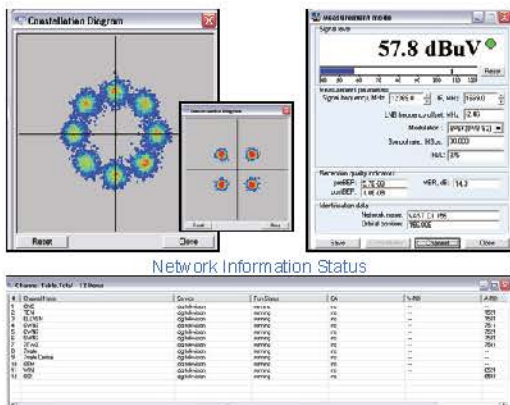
Constellation Diagram

Reset

Close

Measurement mode

Signal level

57.8 dBuV

Reset

Measurement parameters

Signal frequency, MHz

LNB frequency offset, MHz

Modulation

Symbol rate, MSym

Roll

Reception quality indicators

preBER

postBER

MER, dB

14.2

Identification data

Network name

Orbital position

Save

Close

Network Information Status

| # | Channel name | Service | Run Status | CA |
|---|---|---|---|---|
| 1 | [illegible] | digital television | running | no |
| 2 | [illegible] | digital television | running | no |
| 3 | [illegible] | digital television | running | no |
| 4 | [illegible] | digital television | running | no |
| 5 | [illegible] | digital television | running | no |
| 6 | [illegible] | digital television | running | no |
| 7 | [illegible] | digital television | running | no |
| 8 | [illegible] | digital television | running | no |
| 9 | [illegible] | digital television | running | no |
| 10 | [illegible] | digital television | running | no |
| 11 | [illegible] | digital television | running | no |
| 12 | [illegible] | digital television | running | no |